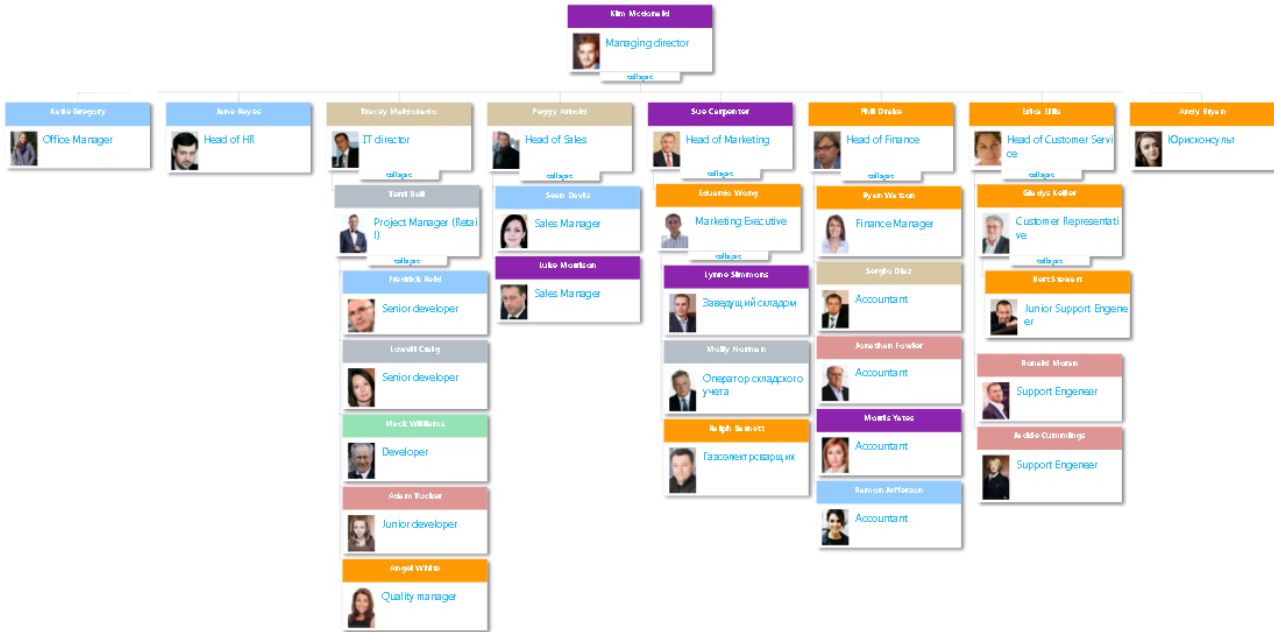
Kim Mcdonald
Managing director
collapse

Katie Gregory
Office Manager

June Reyes
Head of HR

Tracey Maldonado
IT director
collapse

Terri Bell
Project Manager (Retail)
collapse

Fredrick Reid
Senior developer

Lowell Craig
Senior developer

Mack Williams
Developer

Adam Tucker
Junior developer

Angel White
Quality manager

Peggy Arnold
Head of Sales
collapse

Sean Davis
Sales Manager

Luke Morrison
Sales Manager

Sue Carpenter
Head of Marketing
collapse

Eduardo Wong
Marketing Executive
collapse

Lynne Simmons
Заведующий складом

Molly Norman
Оператор складского учета

Ralph Barnett
Газоэлектросварщик

Phil Drake
Head of Finance
collapse

Ryan Watson
Finance Manager

Sergio Diaz
Accountant

Jonathan Fowler
Accountant

Morris Yates
Accountant

Ramon Jefferson
Accountant

Erica Ellis
Head of Customer Service
collapse

Gladys Keller
Customer Representative
collapse

Bert Stewart
Junior Support Engeneer

Ronald Moran
Support Engeneer

Judith Cummings
Support Engeneer

Andy Bryan
Юрисконсульт